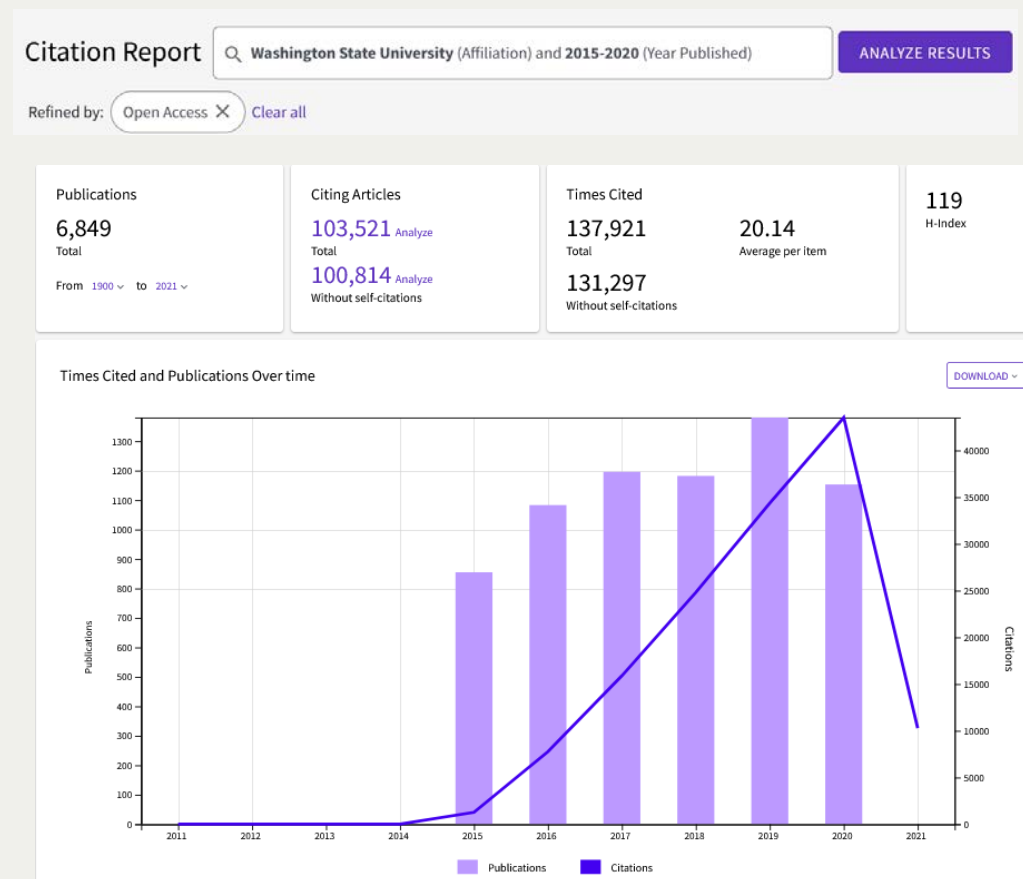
Citation Report

Washington State University (Affiliation) and 2015-2020 (Year Published)

ANALYZE RESULTS

Refined by: Open Access ✕ Clear all

Publications
6,849
Total
From 1900 to 2021

Citing Articles
103,521 Analyze
Total
100,814 Analyze
Without self-citations

Times Cited
137,921
Total
20.14
Average per item
131,297
Without self-citations

119
H-Index

Times Cited and Publications Over time

DOWNLOAD

Publications
1300
1200
1100
1000
900
800
700
600
500
400
300
200
100
0

Citations
40000
35000
30000
25000
20000
15000
10000
5000
0

2011 2012 2013 2014 2015 2016 2017 2018 2019 2020 2021

Publications Citations